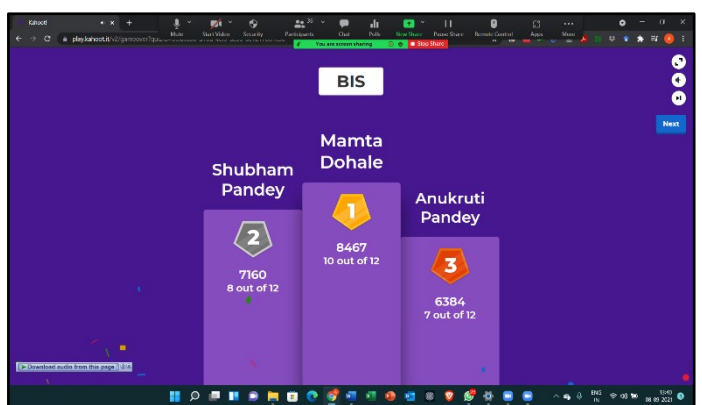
Kahoot!

play.kahoot.it/v2/gameover?quiz

Mute Start Video Security Participants 36 Chat Polls New Share Pause Share Remote Control Apps More

You are screen sharing

Stop Share

BIS

Next

Mamta Dohale

1

8467
10 out of 12

Shubham Pandey

2

7160
8 out of 12

Anukruti Pandey

3

6384
7 out of 12

Download audio from this page

ENG IN

08-09-2021